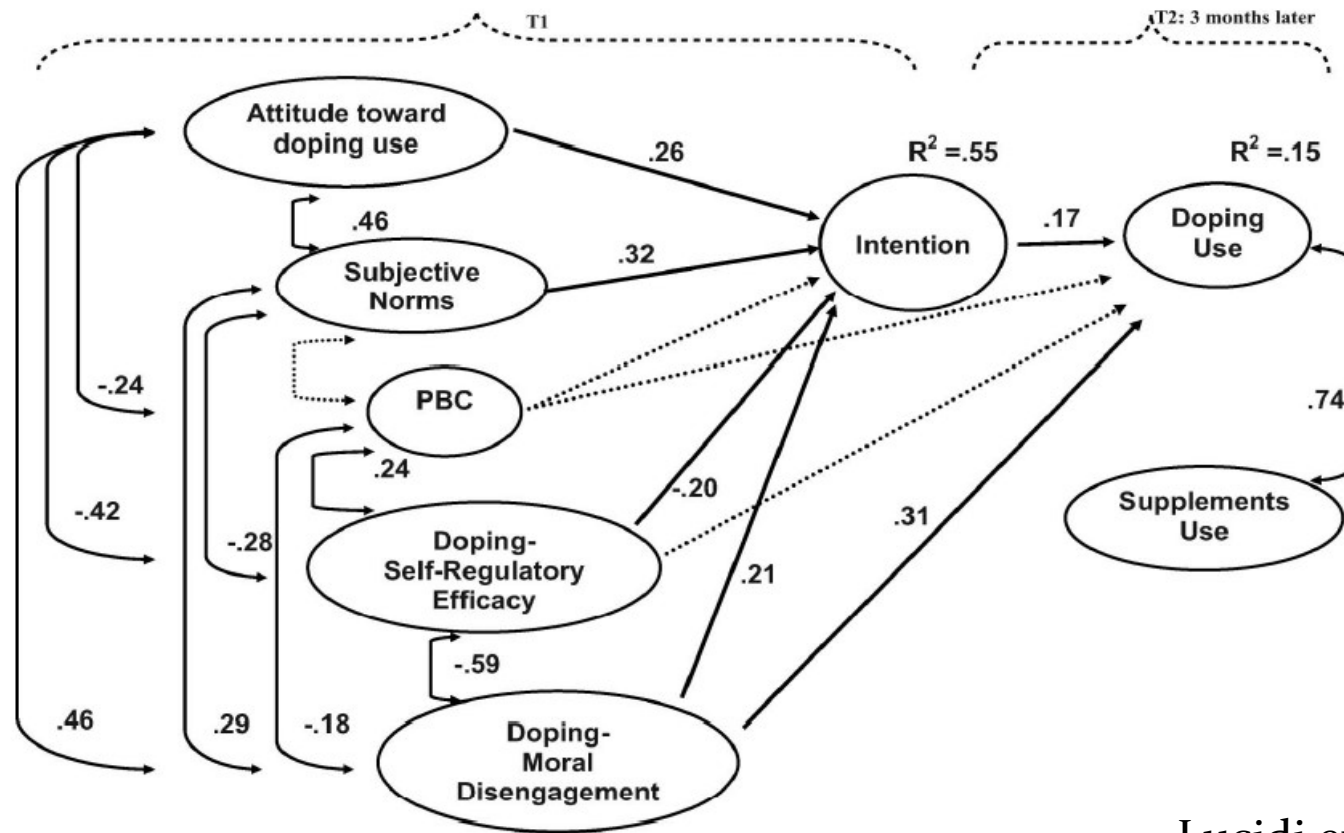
T1

T2: 3 months later

Attitude toward doping use

.26

$R^2$ =.55

$R^2$ =.15

.46

Subjective Norms

.32

Intention

.17

Doping Use

-.24

PBC

.74

.24

-.20

-.42

-.28

Doping-Self-Regulatory Efficacy

.31

Supplements Use

.21

-.59

.46

.29

-.18

Doping-Moral Disengagement

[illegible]